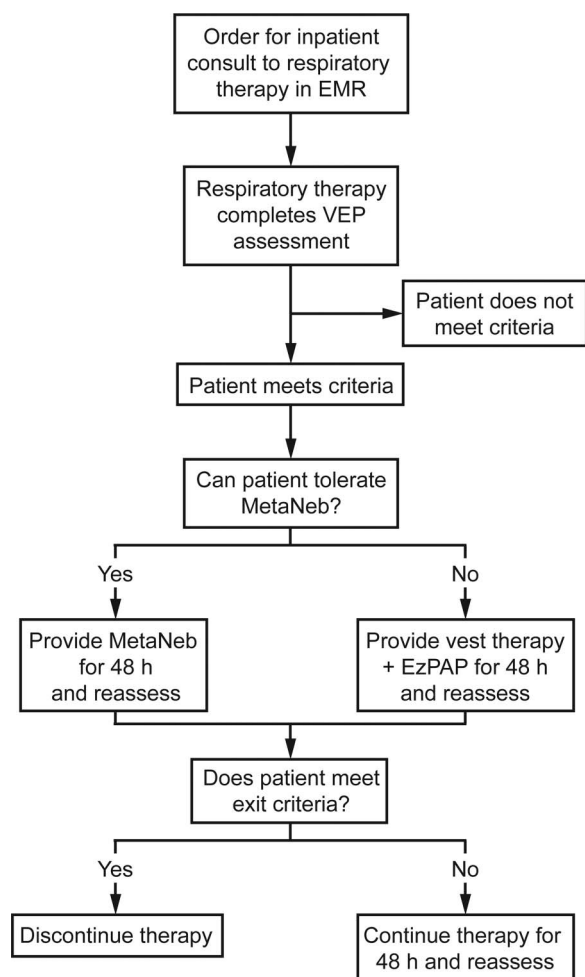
Order for inpatient consult to respiratory therapy in EMR

Respiratory therapy completes VEP assessment

Patient does not meet criteria

Patient meets criteria

Can patient tolerate MetaNeb?

Yes

No

Provide MetaNeb for 48 h and reassess

Provide vest therapy + EzPAP for 48 h and reassess

Does patient meet exit criteria?

Yes

No

Discontinue therapy

Continue therapy for 48 h and reassess